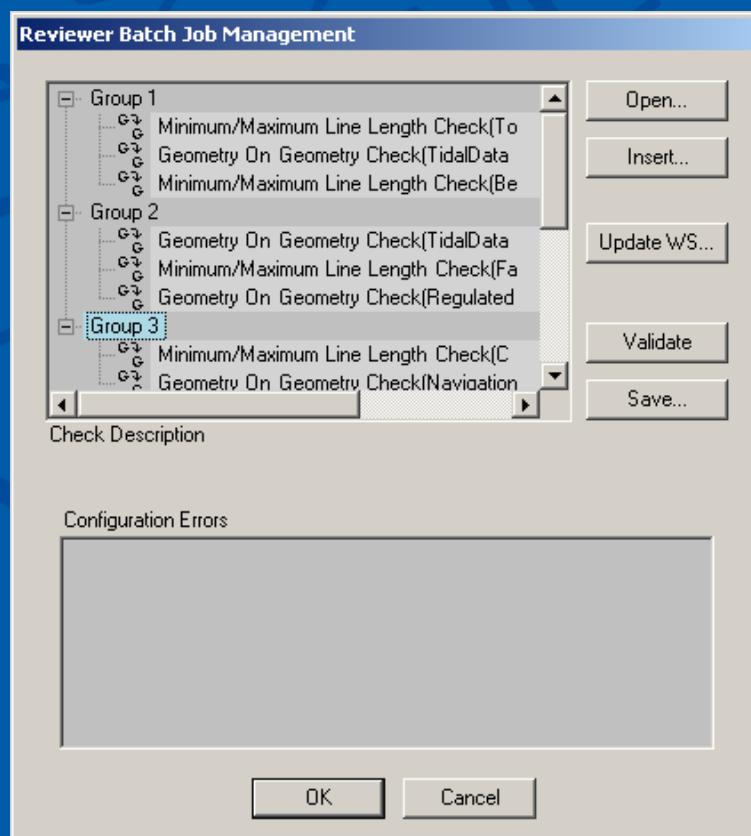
Reviewer Batch Job Management

Group 1
Minimum/Maximum Line Length Check(To
Geometry On Geometry Check(TidalData
Minimum/Maximum Line Length Check(Be
Group 2
Geometry On Geometry Check(TidalData
Minimum/Maximum Line Length Check(Fa
Geometry On Geometry Check(Regulated
Group 3
Minimum/Maximum Line Length Check(C
Geometry On Geometry Check(Navigation

Open...
Insert...
Update WS...
Validate
Save...

Check Description

Configuration Errors

OK
Cancel